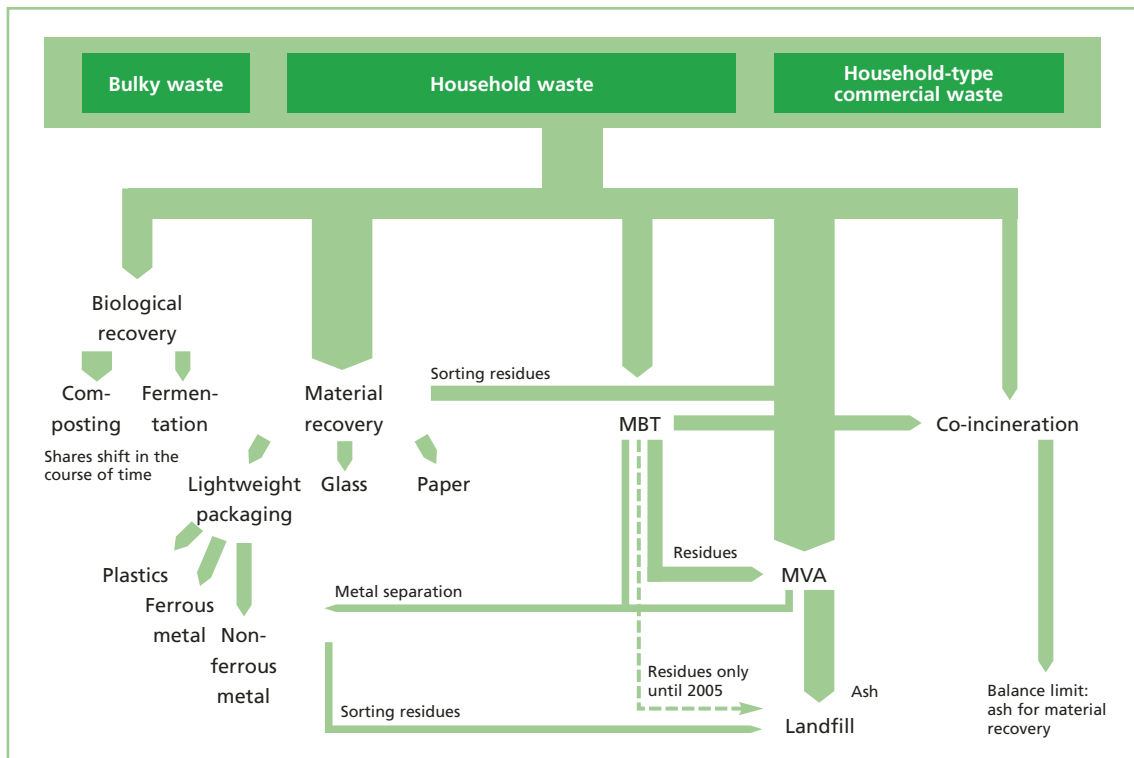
Bulky waste

Household waste

Household-type commercial waste

Biological recovery

Composting

Fermentation

Shares shift in the course of time

Material recovery

Sorting residues

MBT

Co-incineration

Lightweight packaging

Glass

Paper

Residues

Plastics

Ferrous metal

Non-ferrous metal

Metal separation

MVA

Residues only until 2005

Ash

Sorting residues

Landfill

Balance limit: ash for material recovery